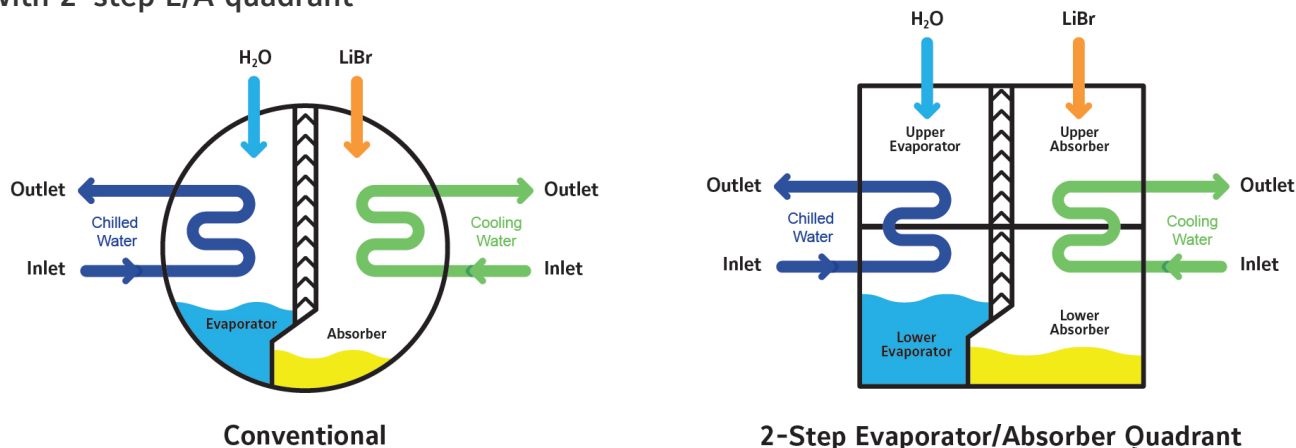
with 2-step E/A quadrant

$H_2O$

LiBr

Outlet

Chilled Water

Inlet

Outlet

Cooling Water

Inlet

Evaporator

Absorber

Conventional

$H_2O$

LiBr

Upper Evaporator

Upper Absorber

Outlet

Chilled Water

Inlet

Outlet

Cooling Water

Inlet

Lower Evaporator

Lower Absorber

2-Step Evaporator/Absorber Quadrant